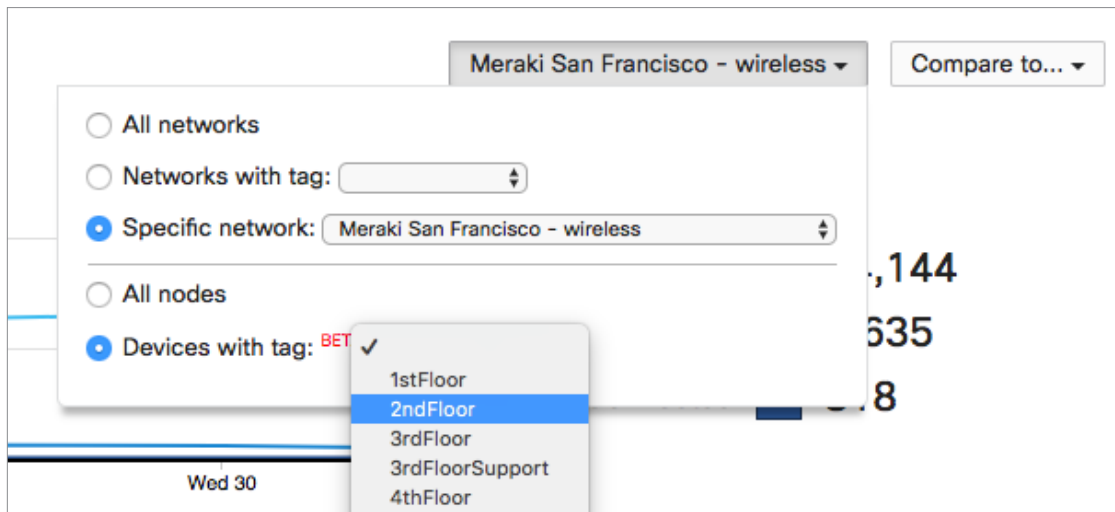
Meraki San Francisco - wireless ▾

Compare to... ▾

All networks

Networks with tag:

Specific network: Meraki San Francisco - wireless

All nodes

Devices with tag: BET

✓

1stFloor

2ndFloor

3rdFloor

3rdFloorSupport

4thFloor

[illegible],144

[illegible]635

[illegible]78

Wed 30